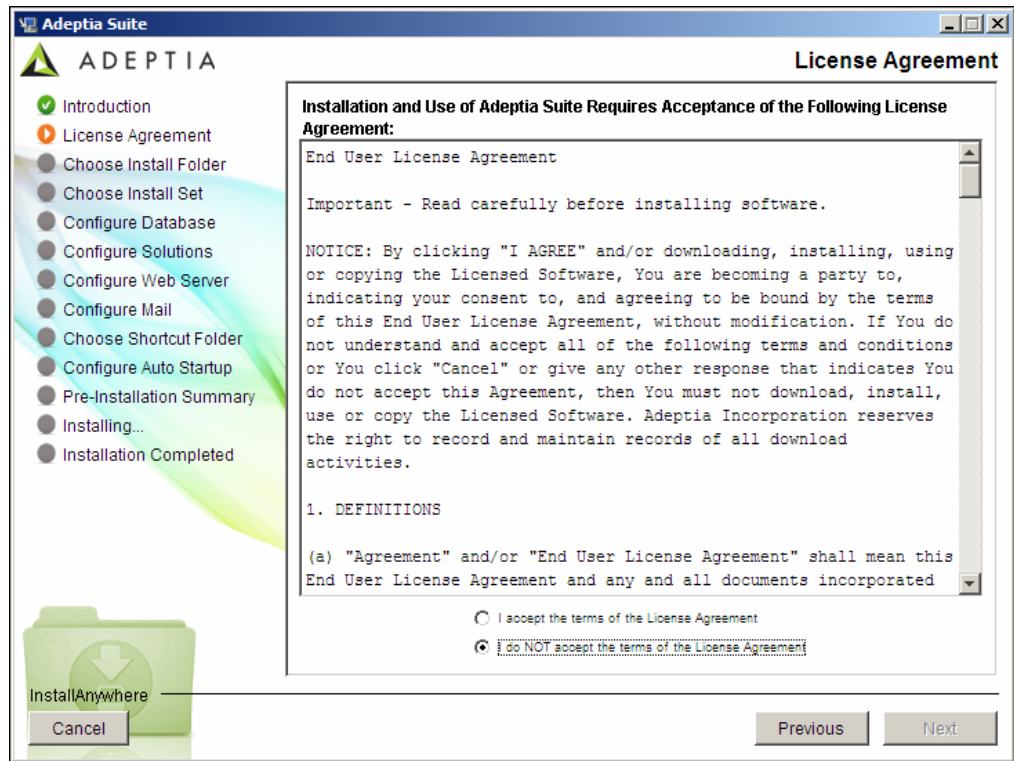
Adeptia Suite

ADEPTIA

License Agreement

Introduction
License Agreement
Choose Install Folder
Choose Install Set
Configure Database
Configure Solutions
Configure Web Server
Configure Mail
Choose Shortcut Folder
Configure Auto Startup
Pre-Installation Summary
Installing...
Installation Completed

Installation and Use of Adeptia Suite Requires Acceptance of the Following License Agreement:

End User License Agreement

Important - Read carefully before installing software.

NOTICE: By clicking "I AGREE" and/or downloading, installing, using or copying the Licensed Software, You are becoming a party to, indicating your consent to, and agreeing to be bound by the terms of this End User License Agreement, without modification. If You do not understand and accept all of the following terms and conditions or You click "Cancel" or give any other response that indicates You do not accept this Agreement, then You must not download, install, use or copy the Licensed Software. Adeptia Incorporation reserves the right to record and maintain records of all download activities.

1. DEFINITIONS

(a) "Agreement" and/or "End User License Agreement" shall mean this End User License Agreement and any and all documents incorporated

I accept the terms of the License Agreement
I do NOT accept the terms of the License Agreement

InstallAnywhere
Cancel
Previous
Next